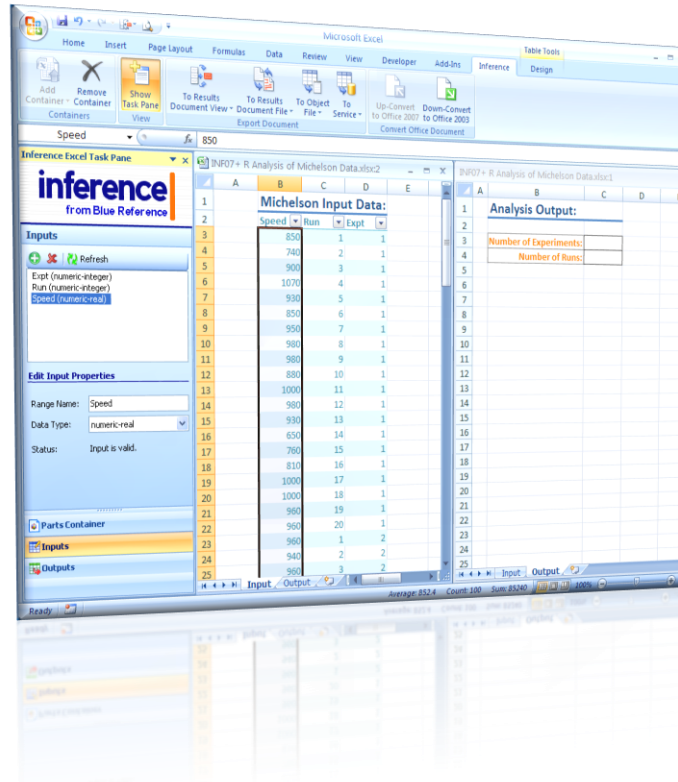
Microsoft Excel

Table Tools

Home Insert Page Layout Formulas Data Review View Developer Add-Ins Inference Design

Add Container | Remove Container | Show Task Pane | To Results Document View | To Results Document File | To Object File | To Service | Up-Convert to Office 2007 | Down-Convert to Office 2003

Containers | View | Export Document | Convert Office Document

Speed | $f_x$ | 850

Inference Excel Task Pane

inference
from Blue Reference

Inputs

Refresh

Expt (numeric-integer)
Run (numeric-integer)
Speed (numeric-real)

Edit Input Properties

Range Name: Speed

Data Type: numeric-real

Status: Input is valid.

Parts Container

Inputs

Outputs

INF07+ R Analysis of Michelson Data.xlsx:2

| | A | B | C | D | E |
|---|---|---|---|---|---|
| 1 | | Michelson Input Data: | | | |
| 2 | | Speed | Run | Expt | |
| 3 | | 850 | 1 | 1 | |
| 4 | | 740 | 2 | 1 | |
| 5 | | 900 | 3 | 1 | |
| 6 | | 1070 | 4 | 1 | |
| 7 | | 930 | 5 | 1 | |
| 8 | | 850 | 6 | 1 | |
| 9 | | 950 | 7 | 1 | |
| 10 | | 980 | 8 | 1 | |
| 11 | | 980 | 9 | 1 | |
| 12 | | 880 | 10 | 1 | |
| 13 | | 1000 | 11 | 1 | |
| 14 | | 980 | 12 | 1 | |
| 15 | | 930 | 13 | 1 | |
| 16 | | 650 | 14 | 1 | |
| 17 | | 760 | 15 | 1 | |
| 18 | | 810 | 16 | 1 | |
| 19 | | 1000 | 17 | 1 | |
| 20 | | 1000 | 18 | 1 | |
| 21 | | 960 | 19 | 1 | |
| 22 | | 960 | 20 | 1 | |
| 23 | | 960 | 1 | 2 | |
| 24 | | 940 | 2 | 2 | |
| 25 | | 960 | 3 | 2 | |

Input | Output

INF07+ R Analysis of Michelson Data.xlsx:1

| | A | B | C | D |
|---|---|---|---|---|
| 1 | | Analysis Output: | | |
| 2 | | | | |
| 3 | | Number of Experiments: | | |
| 4 | | Number of Runs: | | |

Input | Output

Ready | Average: 852.4 | Count: 100 | Sum: 85240 | 100%